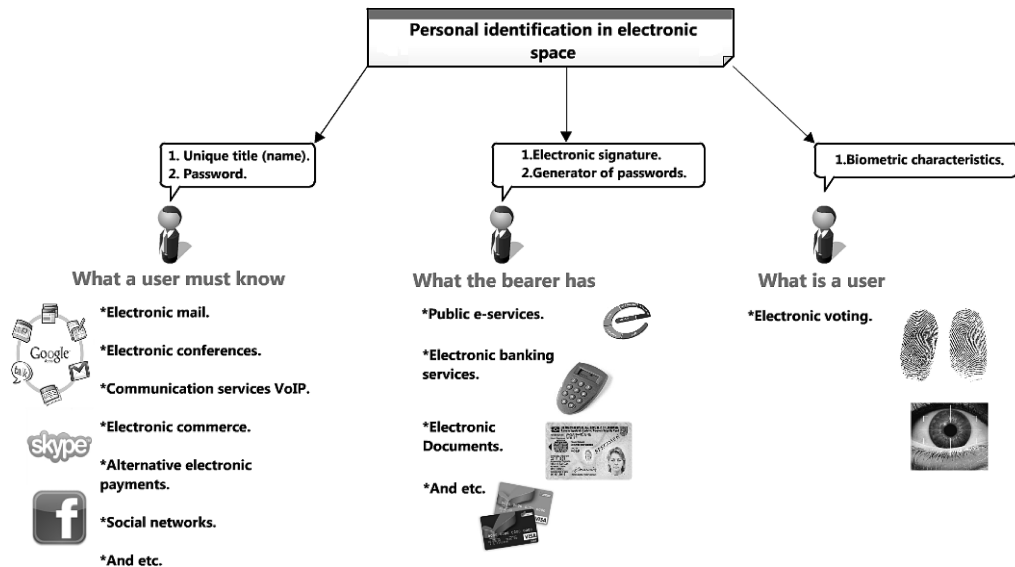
Personal identification in electronic space

1. Unique title (name).
2. Password.

1.Electronic signature.
2.Generator of passwords.

1.Biometric characteristics.

What a user must know

Google

talk

skype

f

*Electronic mail.

*Electronic conferences.

*Communication services VoIP.

*Electronic commerce.

*Alternative electronic payments.

*Social networks.

*And etc.

What the bearer has

*Public e-services.

*Electronic banking services.

*Electronic Documents.

*And etc.

VISA

What is a user

*Electronic voting.